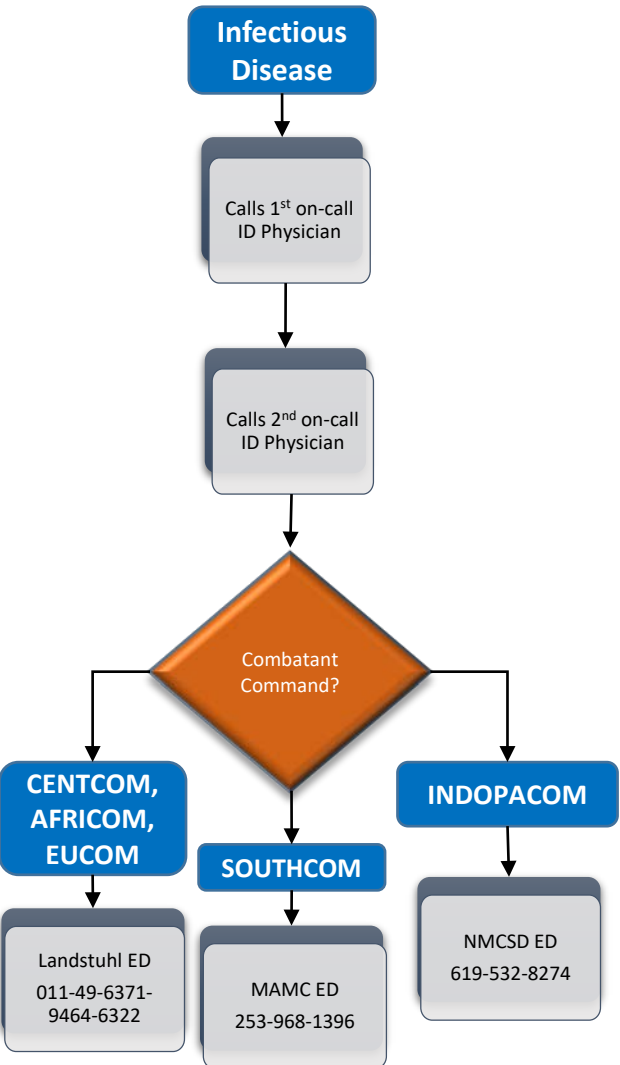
Infectious Disease

Calls 1$^{st}$ on-call ID Physician

Calls 2$^{nd}$ on-call ID Physician

Combatant Command?

CENTCOM, AFRICOM, EUCOM

Landstuhl ED
011-49-6371-9464-6322

SOUTHCOM

MAMC ED
253-968-1396

INDOPACOM

NMCSD ED
619-532-8274